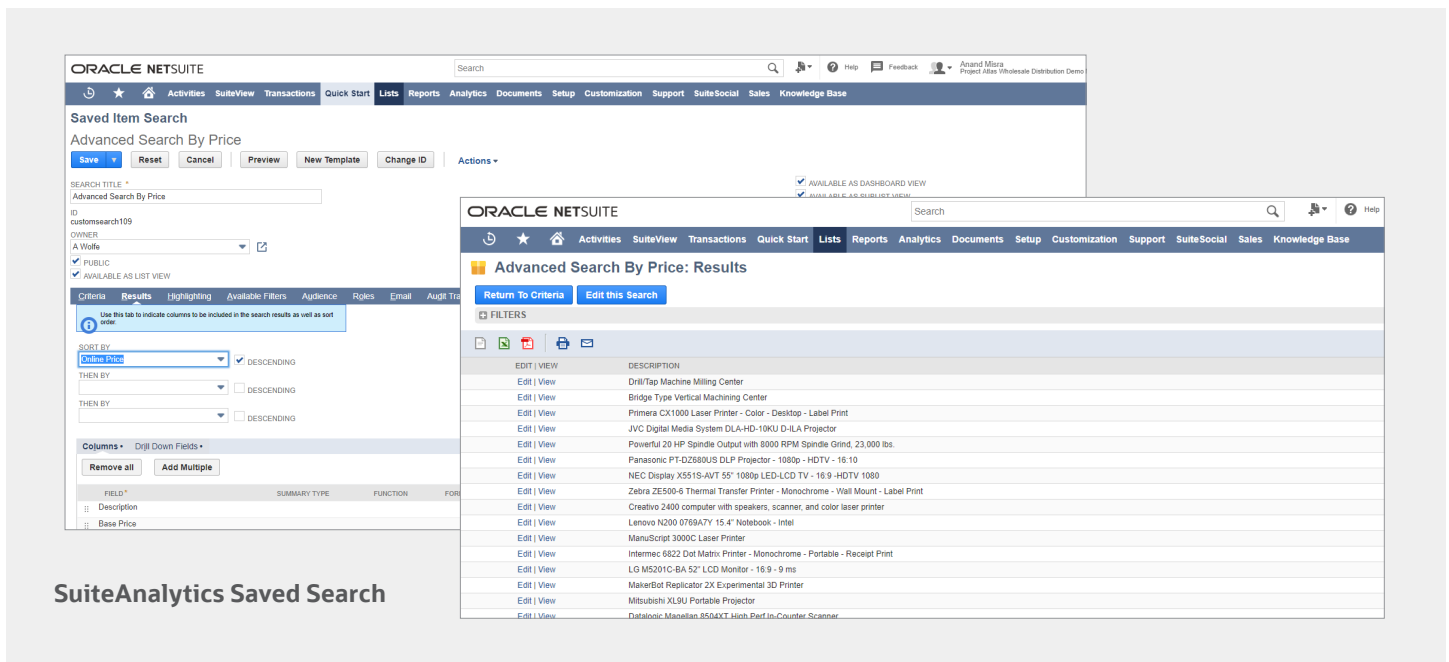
ORACLE NETSUITE

Search

Help Feedback Anand Misra Project Atlas Wholesale Distribution Demo

Activities SuiteView Transactions Quick Start Lists Reports Analytics Documents Setup Customization Support SuiteSocial Sales Knowledge Base

Saved Item Search

Advanced Search By Price

Save Reset Cancel Preview New Template Change ID Actions

SEARCH TITLE *
Advanced Search By Price

ID
customsearch109

OWNER
A Wolfe

PUBLIC
AVAILABLE AS LIST VIEW

AVAILABLE AS DASHBOARD VIEW
AVAILABLE AS SUBLIST VIEW

Criteria Results Highlighting Available Filters Audience Roles Email Audit Tra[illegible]

Use this tab to indicate columns to be included in the search results as well as sort order.

SORT BY
Online Price
DESCENDING

THEN BY
DESCENDING

THEN BY
DESCENDING

Columns • Drill Down Fields •

Remove all Add Multiple

FIELD* SUMMARY TYPE FUNCTION FOR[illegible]
Description
Base Price

ORACLE NETSUITE

Search

Help

Activities SuiteView Transactions Quick Start Lists Reports Analytics Documents Setup Customization Support SuiteSocial Sales Knowledge Base

Advanced Search By Price: Results

Return To Criteria Edit this Search

FILTERS

| EDIT \| VIEW | DESCRIPTION |
|---|---|
| Edit \| View | Drill/Tap Machine Milling Center |
| Edit \| View | Bridge Type Vertical Machining Center |
| Edit \| View | Primera CX1000 Laser Printer - Color - Desktop - Label Print |
| Edit \| View | JVC Digital Media System DLA-HD-10KU D-ILA Projector |
| Edit \| View | Powerful 20 HP Spindle Output with 8000 RPM Spindle Grind, 23,000 lbs. |
| Edit \| View | Panasonic PT-DZ680US DLP Projector - 1080p - HDTV - 16:10 |
| Edit \| View | NEC Display X551S-AVT 55" 1080p LED-LCD TV - 16:9 -HDTV 1080 |
| Edit \| View | Zebra ZE500-6 Thermal Transfer Printer - Monochrome - Wall Mount - Label Print |
| Edit \| View | Creativo 2400 computer with speakers, scanner, and color laser printer |
| Edit \| View | Lenovo N200 0769A7Y 15.4" Notebook - Intel |
| Edit \| View | ManuScript 3000C Laser Printer |
| Edit \| View | Intermec 6822 Dot Matrix Printer - Monochrome - Portable - Receipt Print |
| Edit \| View | LG M5201C-BA 52" LCD Monitor - 16:9 - 9 ms |
| Edit \| View | MakerBot Replicator 2X Experimental 3D Printer |
| Edit \| View | Mitsubishi XL9U Portable Projector |
| Edit \| View | Datalogic Magellan 8504XT High Perf In-Counter Scanner |

SuiteAnalytics Saved Search